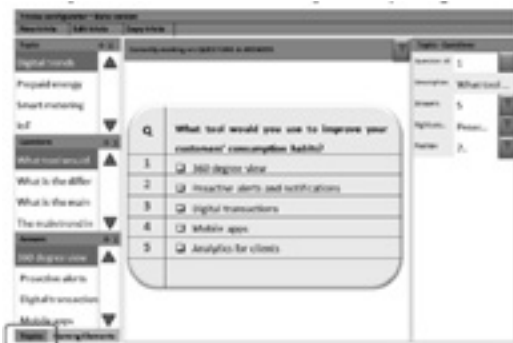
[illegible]
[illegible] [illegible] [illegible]
Topic
Digital trends
Prepaid energy
Smart metering
IoT
Question
What tool would
What is the differ
What is the main
The main trend in
Answer
360 degree view
Proactive alerts
Digital transaction
Mobile apps
Topics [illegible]
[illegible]
Q | What tool would you use to improve your customers' consumption habits?
1 | 360 degree view
2 | Proactive alerts and notifications
3 | Digital transactions
4 | Mobile apps
5 | Analytics for clients
Topic Questions
Question id 1
Description What tool...
Answers 5
Right ans... Proac...
Number 2.